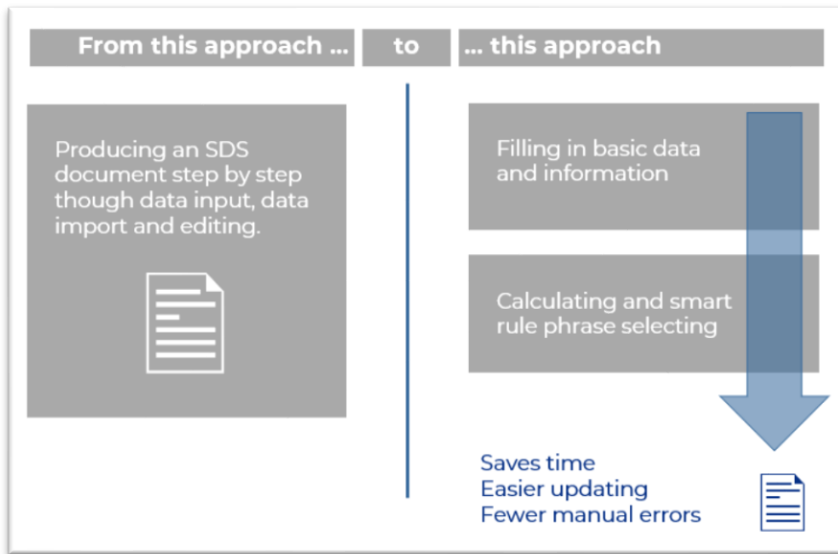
From this approach ...

to

... this approach

Producing an SDS document step by step though data input, data import and editing.

Filling in basic data and information

Calculating and smart rule phrase selecting

Saves time
Easier updating
Fewer manual errors